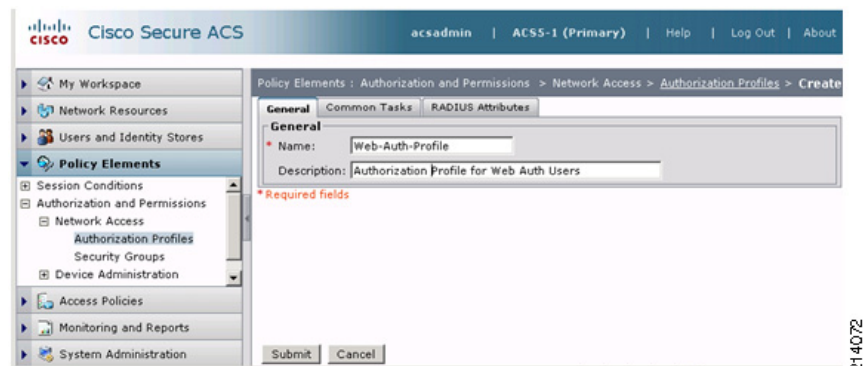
cisco Cisco Secure ACS

acsadmin | ACS5-1 (Primary) | Help | Log Out | About

My Workspace
Network Resources
Users and Identity Stores
Policy Elements
Session Conditions
Authorization and Permissions
Network Access
Authorization Profiles
Security Groups
Device Administration
Access Policies
Monitoring and Reports
System Administration

Policy Elements : Authorization and Permissions > Network Access > Authorization Profiles > Create

General | Common Tasks | RADIUS Attributes

General
* Name: Web-Auth-Profile
Description: Authorization Profile for Web Auth Users

* Required fields

Submit | Cancel

14072